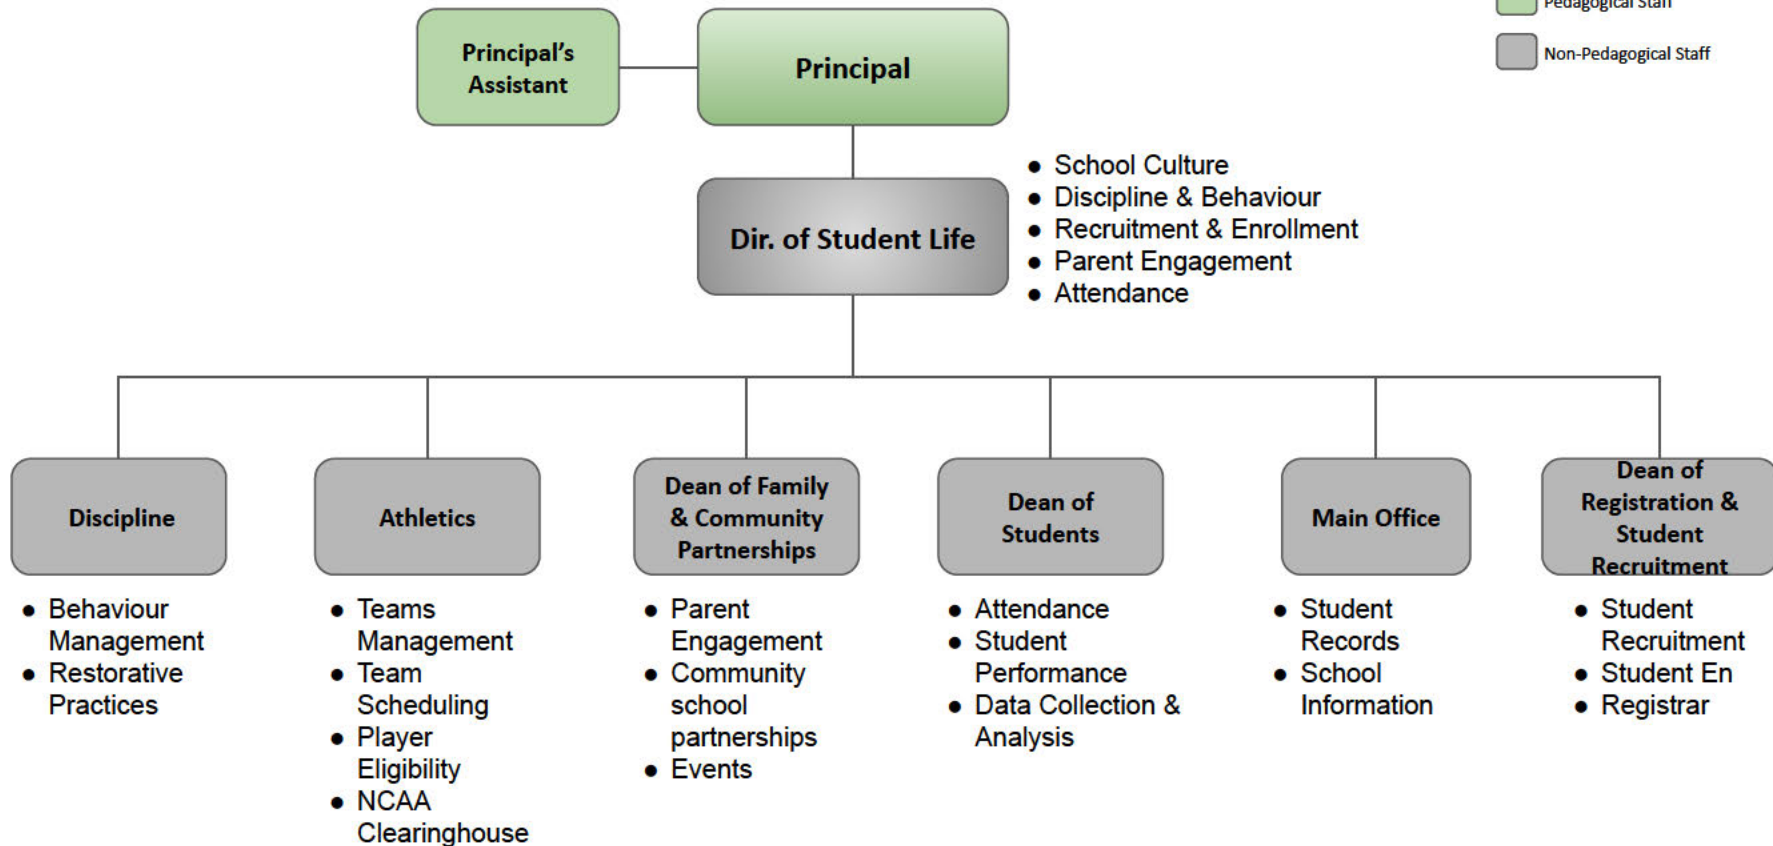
Pedagogical Staff

Non-Pedagogical Staff

Principal's Assistant

Principal

Dir. of Student Life

- School Culture
- Discipline & Behaviour
- Recruitment & Enrollment
- Parent Engagement
- Attendance

Discipline

- Behaviour Management
- Restorative Practices

Athletics

- Teams Management
- Team Scheduling
- Player Eligibility
- NCAA Clearinghouse

Dean of Family & Community Partnerships

- Parent Engagement
- Community school partnerships
- Events

Dean of Students

- Attendance
- Student Performance
- Data Collection & Analysis

Main Office

- Student Records
- School Information

Dean of Registration & Student Recruitment

- Student Recruitment
- Student En
- Registrar